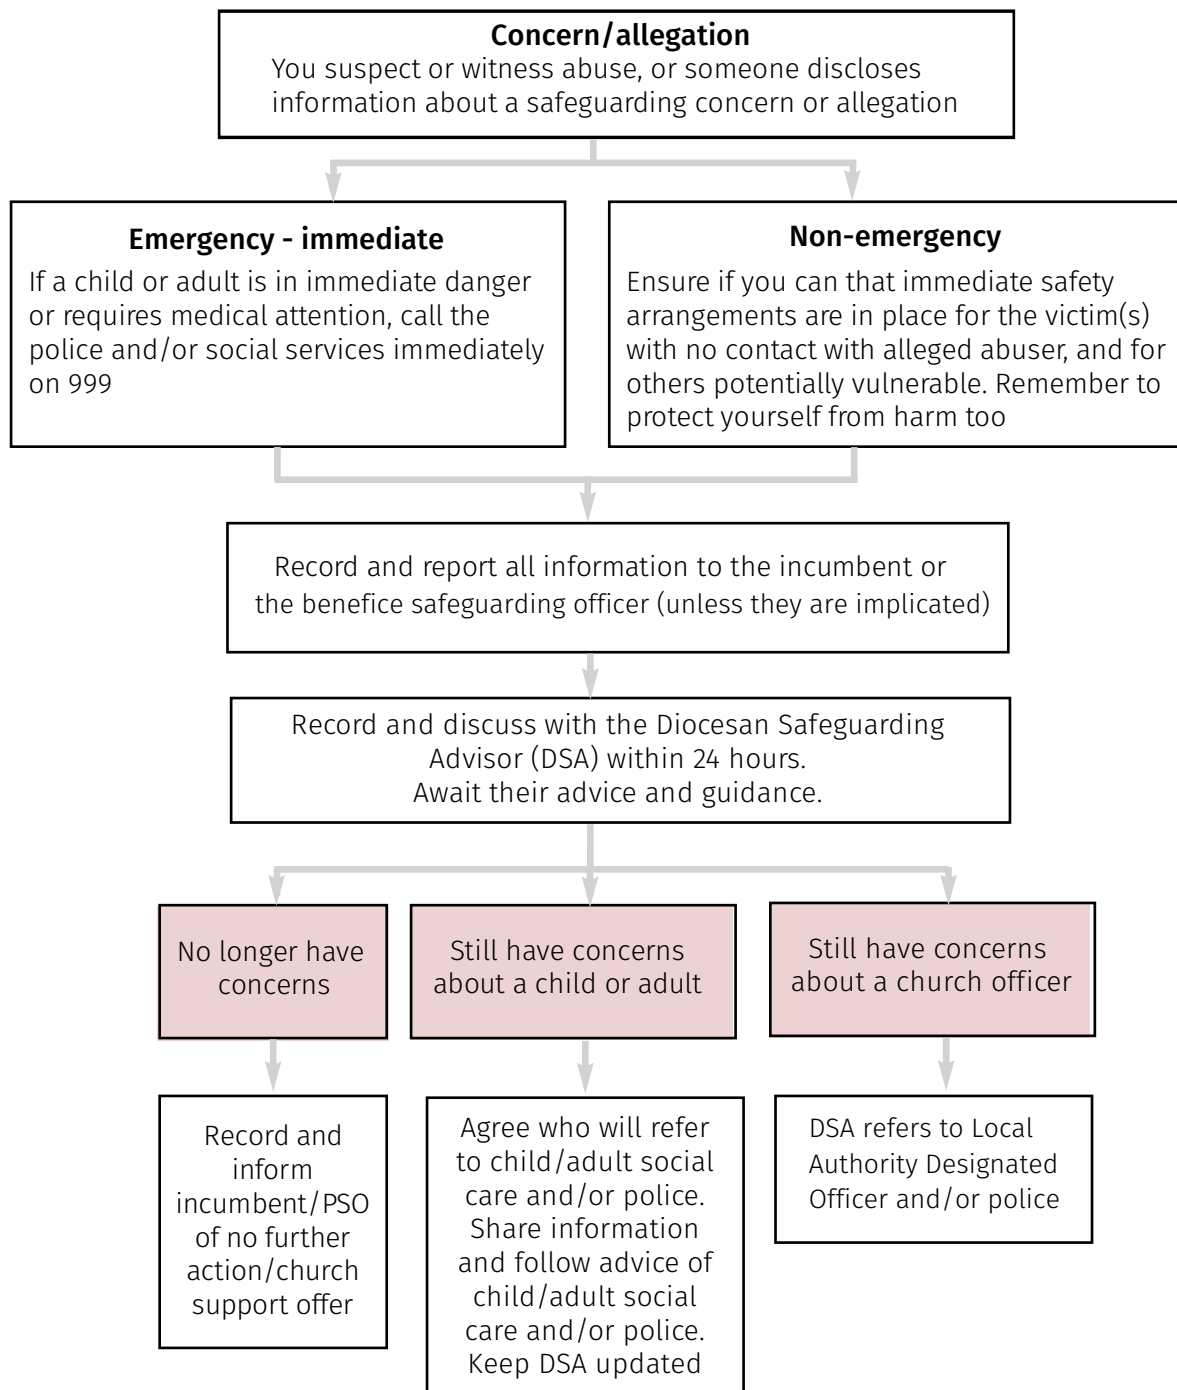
**Concern/allegation**
You suspect or witness abuse, or someone discloses information about a safeguarding concern or allegation

**Emergency - immediate**
If a child or adult is in immediate danger or requires medical attention, call the police and/or social services immediately on 999

**Non-emergency**
Ensure if you can that immediate safety arrangements are in place for the victim(s) with no contact with alleged abuser, and for others potentially vulnerable. Remember to protect yourself from harm too

Record and report all information to the incumbent or the benefice safeguarding officer (unless they are implicated)

Record and discuss with the Diocesan Safeguarding Advisor (DSA) within 24 hours.
Await their advice and guidance.

No longer have concerns

Still have concerns about a child or adult

Still have concerns about a church officer

Record and inform incumbent/PSO of no further action/church support offer

Agree who will refer to child/adult social care and/or police. Share information and follow advice of child/adult social care and/or police. Keep DSA updated

DSA refers to Local Authority Designated Officer and/or police